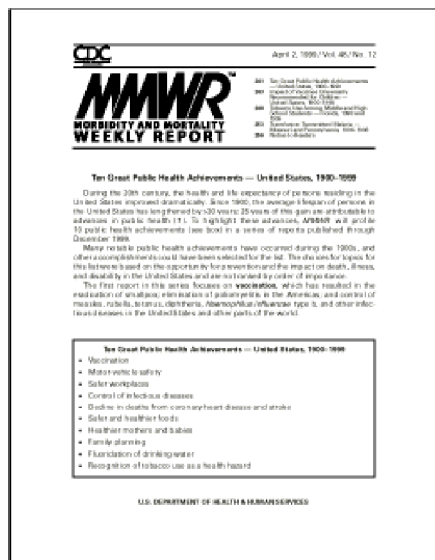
CDC

April 2, 1999 / Vol. 48 / No. 12

MMWR™

MORBIDITY AND MORTALITY WEEKLY REPORT

241 Ten Great Public Health Achievements — United States, 1900–1999
243 Impact of Vaccines Universally Recommended for Children — United States, 1900–1998
248 Tobacco Use Among Middle and High School Students — Florida, 1998 and 1999
253 Surveillance for Sporadic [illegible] — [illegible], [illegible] 1998
254 Notice to Readers

Ten Great Public Health Achievements — United States, 1900–1999

During the 20th century, the health and life expectancy of persons residing in the United States improved dramatically. Since 1900, the average lifespan of persons in the United States has lengthened by >30 years; 25 years of this gain are attributable to advances in public health (1). To highlight these advances, MMWR will profile 10 public health achievements (see box) in a series of reports published through December 1999.

Many notable public health achievements have occurred during the 1900s, and other accomplishments could have been selected for the list. The choices for topics for this list were based on the opportunity for prevention and the impact on death, illness, and disability in the United States and are not ranked by order of importance.

The first report in this series focuses on vaccination, which has resulted in the eradication of smallpox; elimination of poliomyelitis in the Americas; and control of measles, rubella, tetanus, diphtheria, Haemophilus influenzae type b, and other infectious diseases in the United States and other parts of the world.

Ten Great Public Health Achievements — United States, 1900–1999
- Vaccination
- Motor-vehicle safety
- Safer workplaces
- Control of infectious diseases
- Decline in deaths from coronary heart disease and stroke
- Safer and healthier foods
- Healthier mothers and babies
- Family planning
- Fluoridation of drinking water
- Recognition of tobacco use as a health hazard

U.S. DEPARTMENT OF HEALTH & HUMAN SERVICES